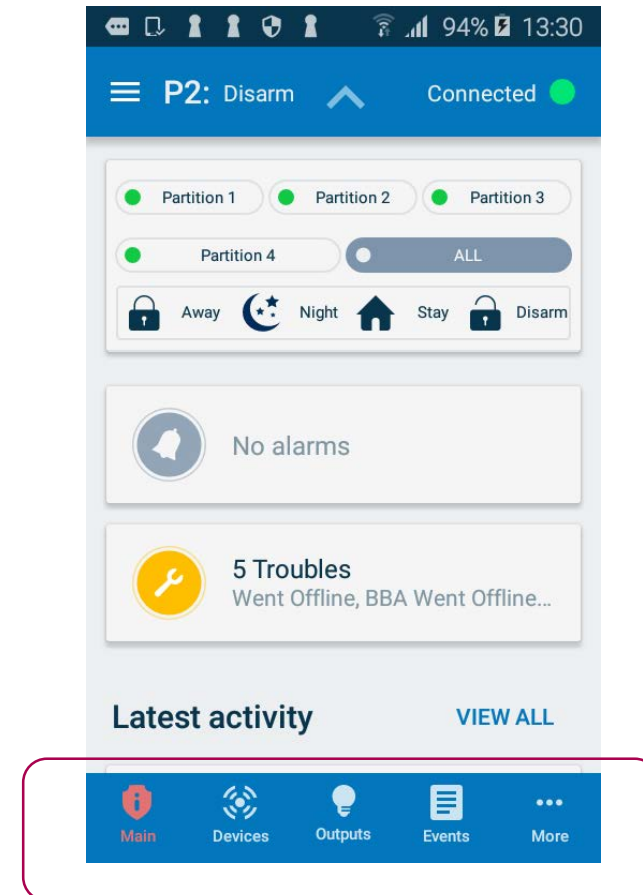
94% 13:30

P2: Disarm

Connected

Partition 1
Partition 2
Partition 3
Partition 4
ALL

Away
Night
Stay
Disarm

No alarms

5 Troubles
Went Offline, BBA Went Offline...

Latest activity
VIEW ALL

Main
Devices
Outputs
Events
More